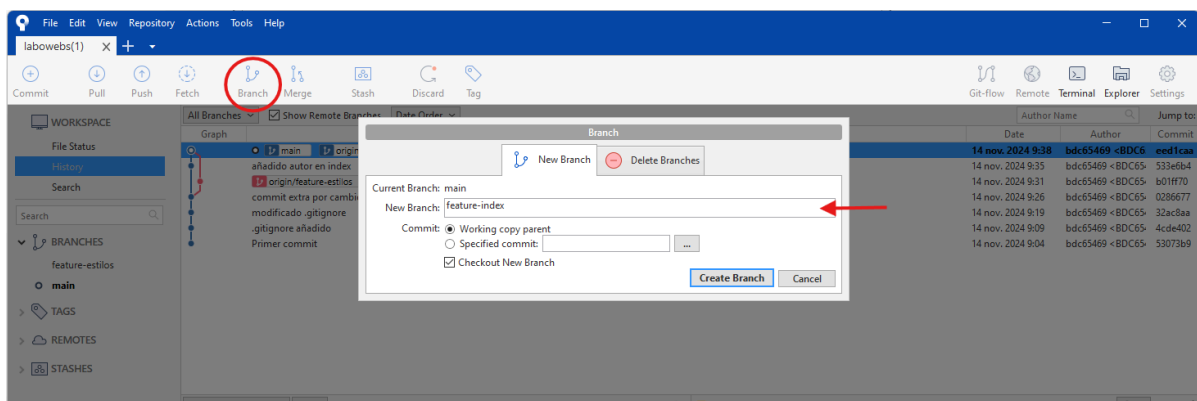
File Edit View Repository Actions Tools Help

labowebs(1) × +

Commit Pull Push Fetch Branch Merge Stash Discard Tag

Git-flow Remote Terminal Explorer Settings

WORKSPACE
File Status
History
Search

Search

BRANCHES
feature-estilos
main

TAGS
REMOTES
STASHES

All Branches
Show Remote Branches
Date Order

Graph

main origin
añadido autor en index
origin/feature-estilos
commit extra por cambio
modificado .gitignore
.gitignore añadido
Primer commit

Author Name
Jump to:

| Date | Author | Commit |
|---|---|---|
| 14 nov. 2024 9:38 | bdc65469 <BDC6 | eed1caa |
| 14 nov. 2024 9:35 | bdc65469 <BDC65 | 533e6b4 |
| 14 nov. 2024 9:31 | bdc65469 <BDC65 | b01ff70 |
| 14 nov. 2024 9:26 | bdc65469 <BDC65 | 0286677 |
| 14 nov. 2024 9:19 | bdc65469 <BDC65 | 32ac8aa |
| 14 nov. 2024 9:09 | bdc65469 <BDC65 | 4cde402 |
| 14 nov. 2024 9:04 | bdc65469 <BDC65 | 53073b9 |

Branch

New Branch
Delete Branches

Current Branch: main
New Branch: feature-index
Commit: Working copy parent
Specified commit:
...
Checkout New Branch

Create Branch
Cancel